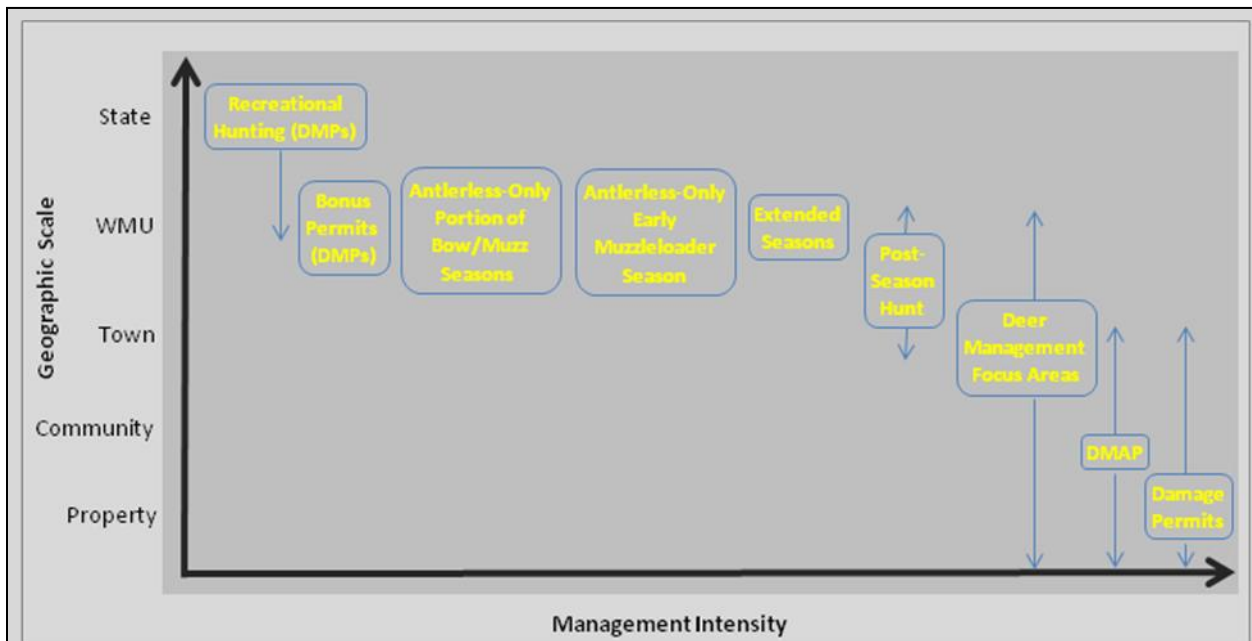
Geographic Scale

State

WMU

Town

Community

Property

Recreational Hunting (DMPs)

Bonus Permits (DMPs)

Antlerless-Only Portion of Bow/Muzz Seasons

Antlerless-Only Early Muzzleloader Season

Extended Seasons

Post-Season Hunt

Deer Management Focus Areas

DMAP

Damage Permits

Management Intensity